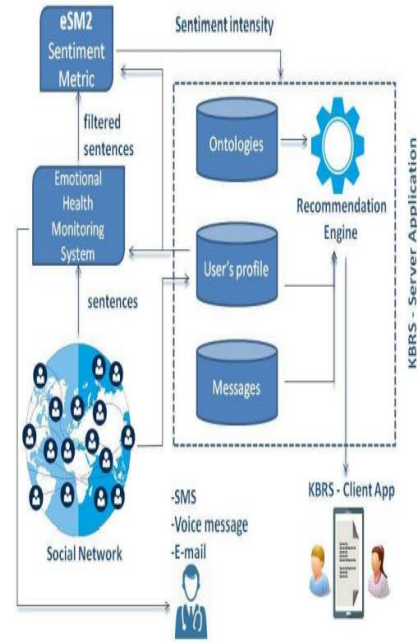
eSM2 Sentiment Metric

Sentiment intensity

filtered sentences

Emotional Health Monitoring System

sentences

Ontologies

Recommendation Engine

User's profile

Messages

KBRS - Server Application

KBRS - Client App

Social Network

-SMS
-Voice message
-E-mail